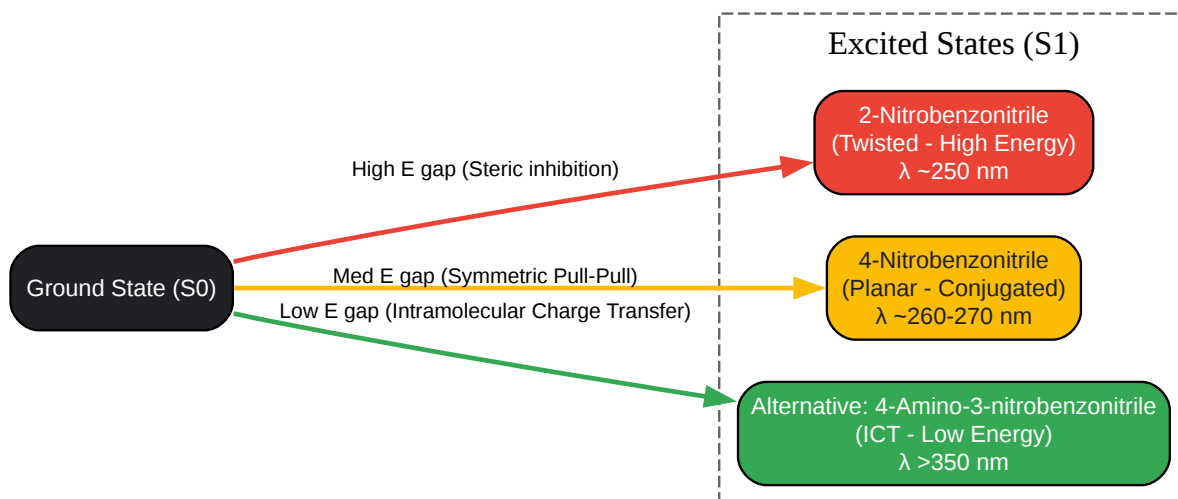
Excited States (S1)

2-Nitrobenzonitrile
(Twisted - High Energy)
λ ~250 nm

High E gap (Steric inhibition)

Ground State (S0)

Med E gap (Symmetric Pull-Pull)

4-Nitrobenzonitrile
(Planar - Conjugated)
λ ~260-270 nm

Low E gap (Intramolecular Charge Transfer)

Alternative: 4-Amino-3-nitrobenzonitrile
(ICT - Low Energy)
λ >350 nm